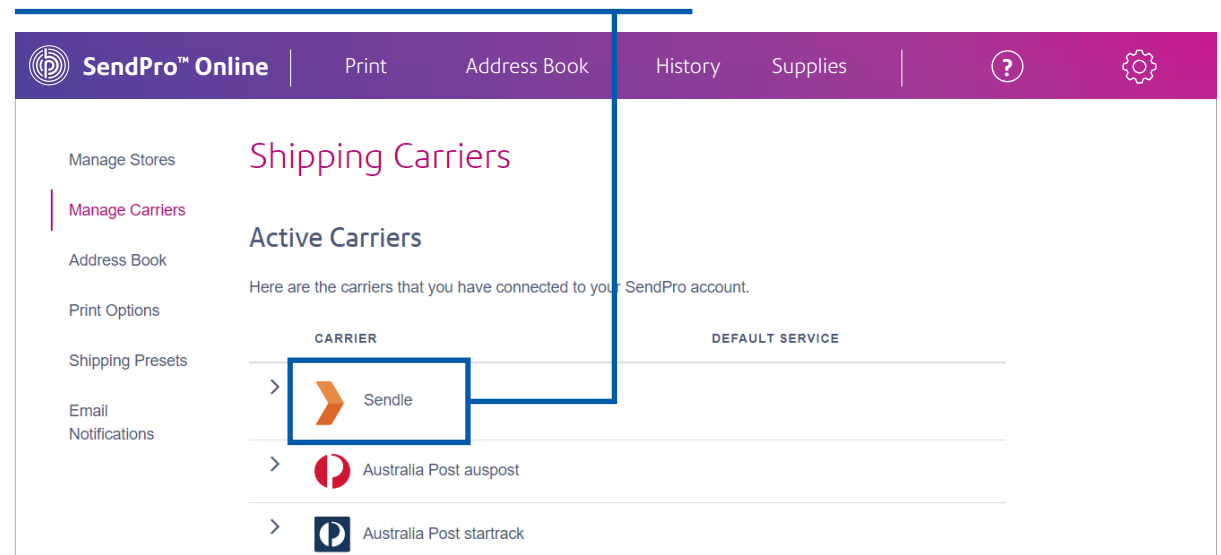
SendPro™ Online
Print
Address Book
History
Supplies
?

Manage Stores
Manage Carriers
Address Book
Print Options
Shipping Presets
Email Notifications

Shipping Carriers

Active Carriers

Here are the carriers that you have connected to your SendPro account.

| CARRIER | DEFAULT SERVICE |
|---|---|
| Sendle | |
| Australia Post auspost | |
| Australia Post startrack | |